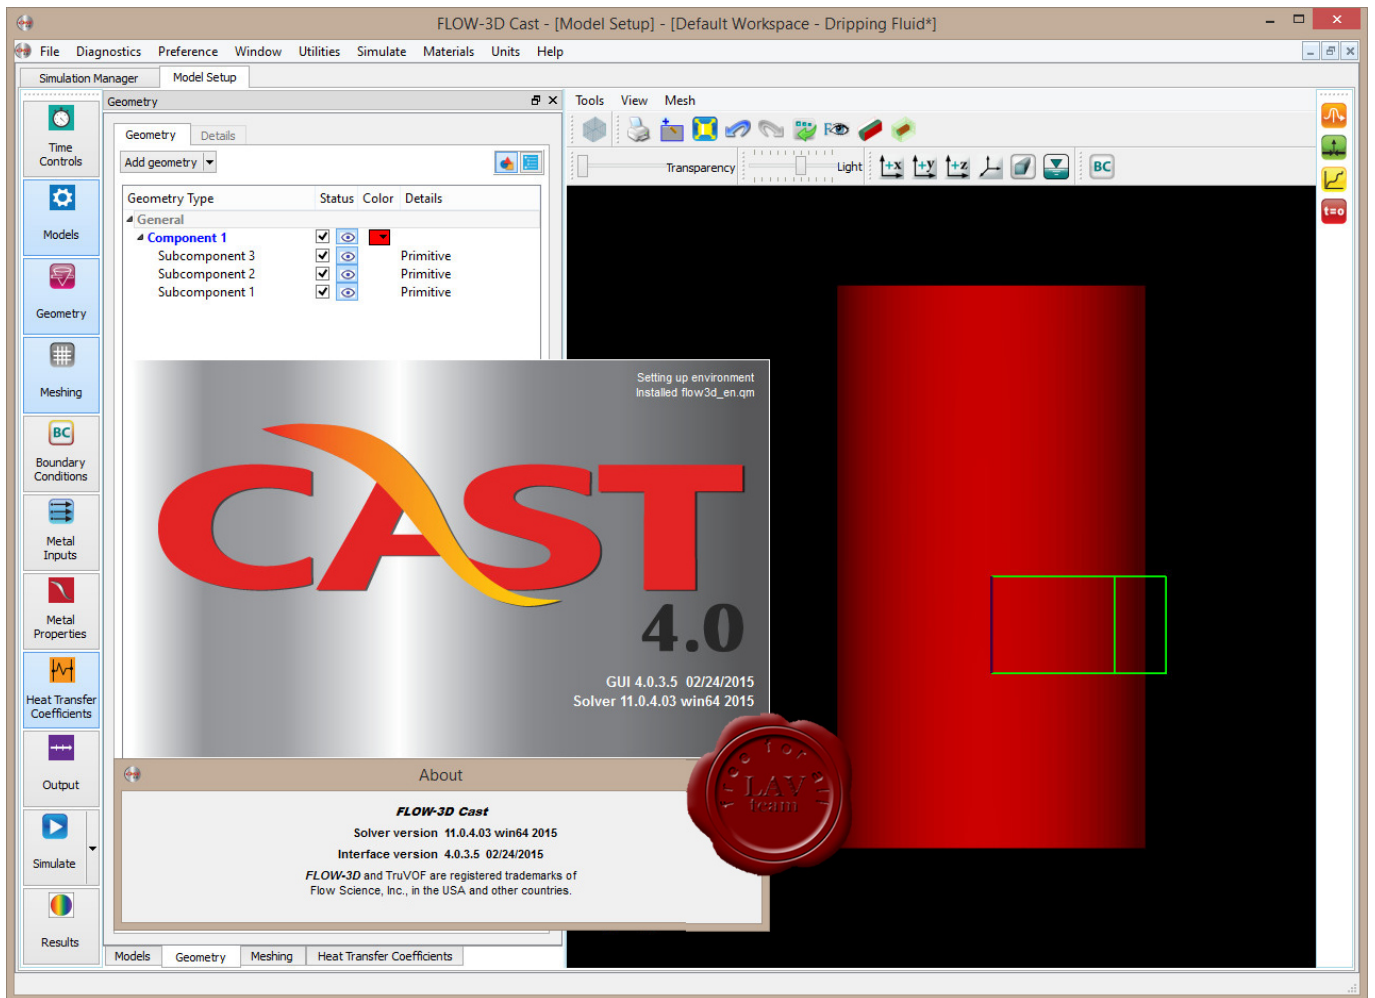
FLOW-3D Cast - [Model Setup] - [Default Workspace - Dripping Fluid*]

File Diagnostics Preference Window Utilities Simulate Materials Units Help

Simulation Manager | Model Setup

Time Controls
Models
Geometry
Meshing
Boundary Conditions
Metal Inputs
Metal Properties
Heat Transfer Coefficients
Output
Simulate
Results

Geometry

Geometry | Details

Add geometry

| Geometry Type | Status | Color | Details |
|---|---|---|---|
| General | | | |
| Component 1 | | | |
| Subcomponent 3 | | | Primitive |
| Subcomponent 2 | | | Primitive |
| Subcomponent 1 | | | Primitive |

Tools View Mesh

Transparency Light BC

Setting up environment
Installed flow3d_en.qm

CAST
4.0

GUI 4.0.3.5 02/24/2015
Solver 11.0.4.03 win64 2015

LAV team

About

FLOW-3D Cast
Solver version 11.0.4.03 win64 2015
Interface version 4.0.3.5 02/24/2015
FLOW-3D and TruVOF are registered trademarks of Flow Science, Inc., in the USA and other countries.

Models | Geometry | Meshing | Heat Transfer Coefficients